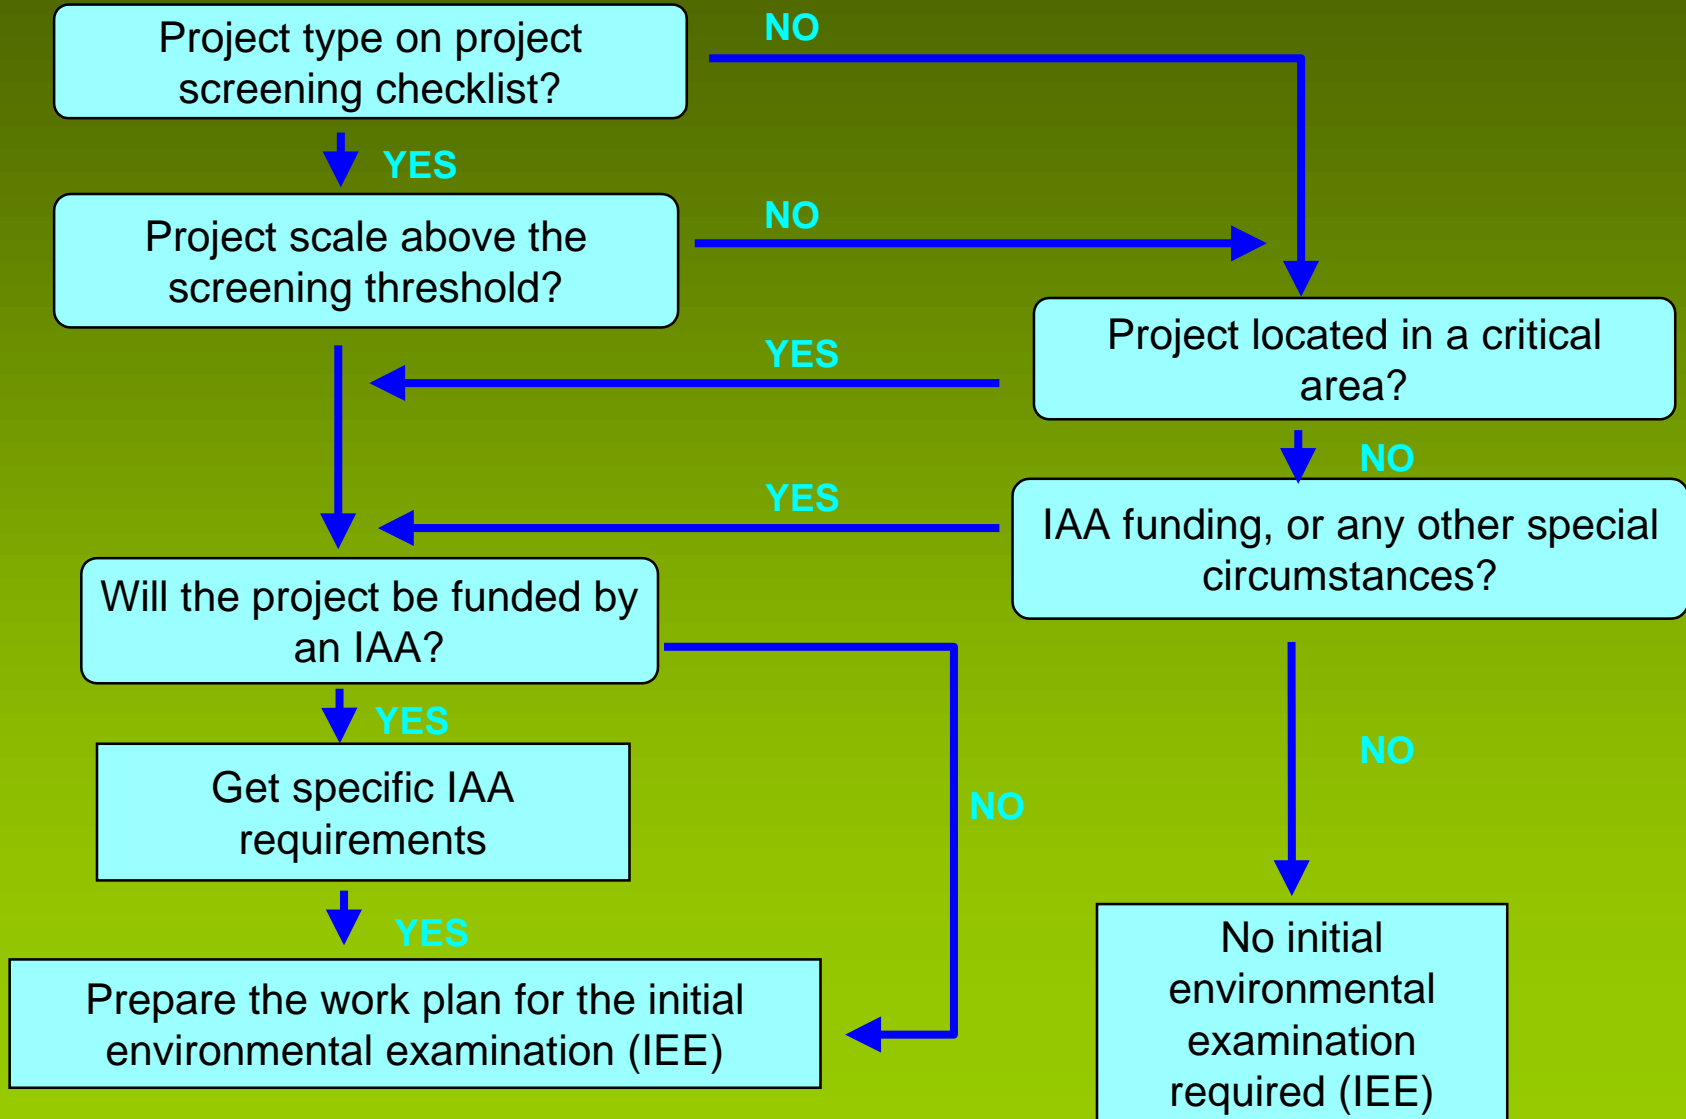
Project type on project screening checklist?

NO

YES

Project scale above the screening threshold?

NO

Project located in a critical area?

YES

NO

IAA funding, or any other special circumstances?

YES

Will the project be funded by an IAA?

YES

Get specific IAA requirements

NO

NO

YES

Prepare the work plan for the initial environmental examination (IEE)

No initial environmental examination required (IEE)